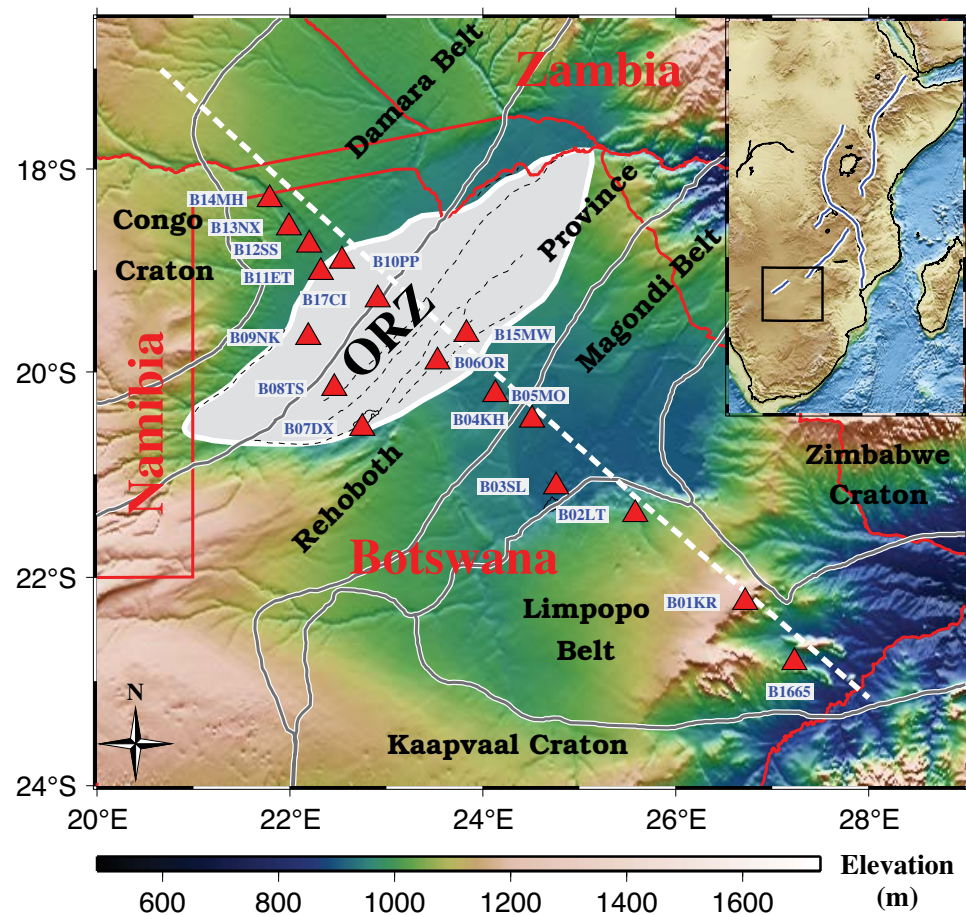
Zambia
Damara Belt
18°S
B14MH
Congo
B13NX
B12SS
Craton
B11ET
B10PP
Province
Magondi Belt
B17CI
ORZ
B09NK
B15MW
20°S
B06OR
Namibia
B08TS
B05MO
B04KH
B07DX
Rehoboth
Zimbabwe
Craton
B03SL
B02LT
Botswana
22°S
B01KR
Limpopo
Belt
B1665
N
Kaapvaal Craton
24°S
20°E
22°E
24°E
26°E
28°E
600
800
1000
1200
1400
1600
Elevation (m)